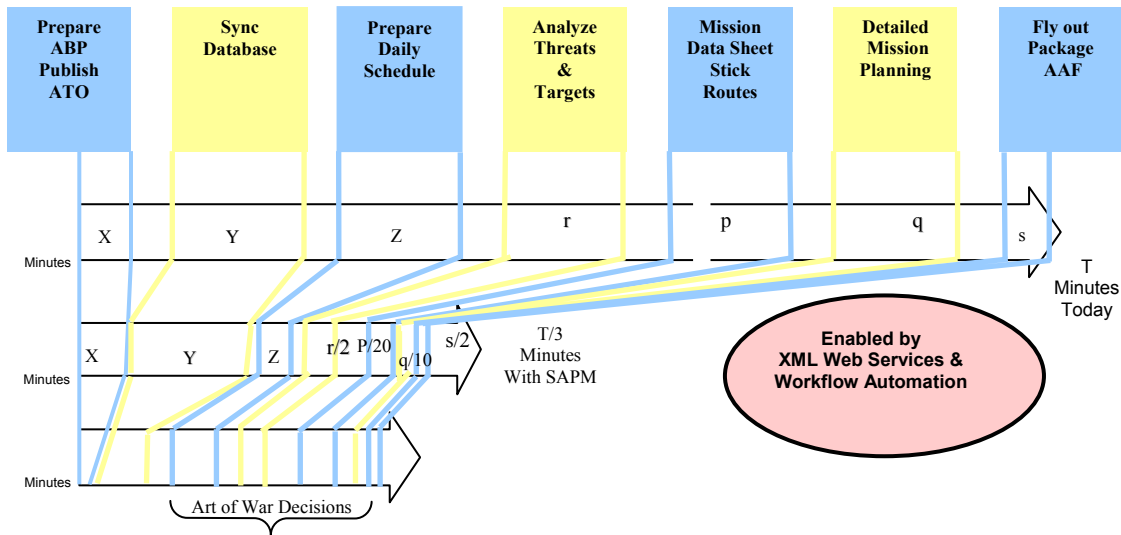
Prepare ABP Publish ATO

Sync Database

Prepare Daily Schedule

Analyze Threats & Targets

Mission Data Sheet Stick Routes

Detailed Mission Planning

Fly out Package AAF

X

Y

Z

r

p

q

s

Minutes

T Minutes Today

X

Y

Z

r/2

P/20

q/10

s/2

Minutes

T/3 Minutes With SAPM

Enabled by XML Web Services & Workflow Automation

Minutes

Art of War Decisions